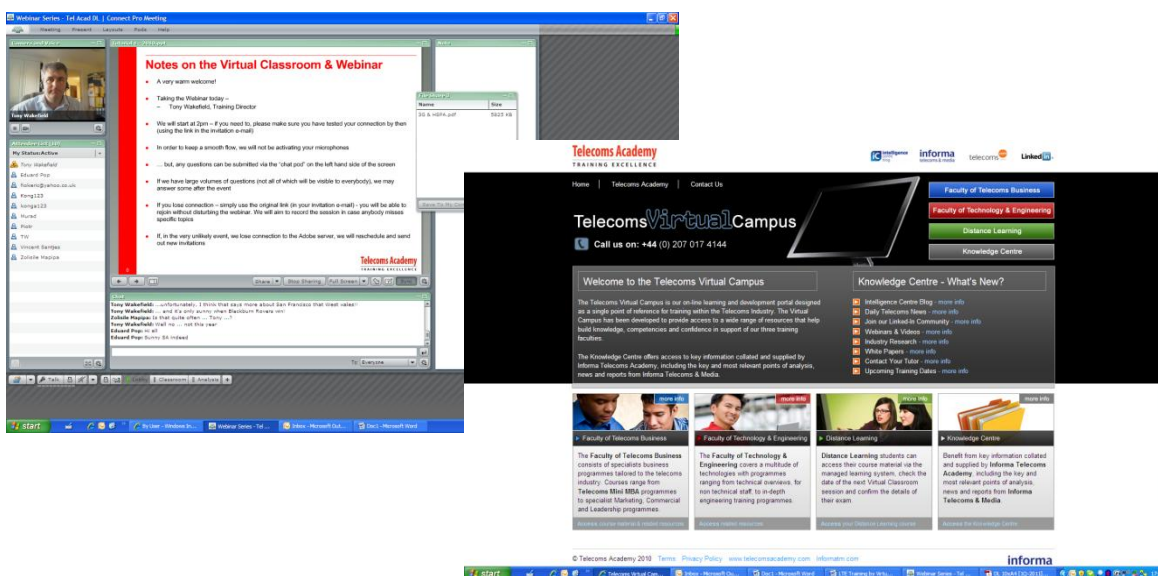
Webinar Series - Tel Acad DL | Connect Pro Meeting

Meeting Present Layouts Pods Help

Tony Wakefield

Notes on the Virtual Classroom & Webinar

A very warm welcome!

Taking the Webinar today –
– Tony Wakefield, Training Director

We will start at 2pm – if you need to, please make sure you have tested your connection by then (using the link in the invitation e-mail)

In order to keep a smooth flow, we will not be activating your microphones

… but, any questions can be submitted via the "chat pod" on the left hand side of the screen

If we have large volumes of questions (not all of which will be visible to everybody), we may answer some after the event

If you lose connection – simply use the original link (in your invitation e-mail) - you will be able to rejoin without disturbing the webinar. We will aim to record the session in case anybody misses specific topics

If, in the very unlikely event, we lose connection to the Adobe server, we will reschedule and send out new invitations

Telecoms Academy
TRAINING EXCELLENCE

Name Size
3G & HSPA.pdf 5923 KB

My Status: Active
Tony Wakefield
Eduard Pop
Roberto@yahoo.co.uk
Kong123
Kongo123
Murad
Ram
TW
Vincent Senijes
Zolisile Mapipa

Share Stop Sharing Full Screen

Tony Wakefield: ...unfortunately. I think that says more about San Francisco that West Wales!
Tony Wakefield: ... and it's only sunny when Blackburn Rovers win!
Zolisile Mapipa: is that quite often ... Tony ...?
Tony Wakefield: Well no ... not this year
Eduard Pop: Hi all
Eduard Pop: Sunny SA indeed

To: Everyone

Classroom Analysis

start
Inbox - Microsoft Out... Doc1 - Microsoft Word Webinar Series - Tel ...

Telecoms Academy
TRAINING EXCELLENCE

informa telecoms & media
LinkedIn

Home | Telecoms Academy | Contact Us

Faculty of Telecoms Business
Faculty of Technology & Engineering
Distance Learning
Knowledge Centre

TelecomsVirtualCampus
Call us on: +44 (0) 207 017 4144

Welcome to the Telecoms Virtual Campus

The Telecoms Virtual Campus is our on-line learning and development portal designed as a single point of reference for training within the Telecoms Industry. The Virtual Campus has been developed to provide access to a wide range of resources that help build knowledge, competencies and confidence in support of our three training faculties.

The Knowledge Centre offers access to key information collated and supplied by Informa Telecoms Academy, including the key and most relevant points of analysis, news and reports from Informa Telecoms & Media.

Knowledge Centre - What's New?

Intelligence Centre Blog - more info
Daily Telecoms News - more info
Join our LinkedIn Community - more info
Webinars & Videos - more info
Industry Research - more info
White Papers - more info
Contact Your Tutor - more info
Upcoming Training Dates - more info

more info
Faculty of Telecoms Business
The Faculty of Telecoms Business consists of specialists business programmes tailored to the telecoms industry. Courses range from Telecoms Mini MBA programmes to specialist Marketing, Commercial and Leadership programmes.

more info
Faculty of Technology & Engineering
The Faculty of Technology & Engineering covers a multitude of technologies with programmes ranging from technical overviews, for non technical staff, to in-depth engineering training programmes.

more info
Distance Learning
Distance Learning students can access their course material via the managed learning system, check the date of the next Virtual Classroom session and confirm the details of their exam.

more info
Knowledge Centre
Benefit from key information collated and supplied by Informa Telecoms Academy, including the key and most relevant points of analysis, news and reports from Informa Telecoms & Media.

© Telecoms Academy 2010 Terms Privacy Policy www.telecomsacademy.com Informatm.com

informa

start
Telecoms Virtual Cam... Inbox - Microsoft Ou... Doc1 - Microsoft Word Webinar Series - Tel ...